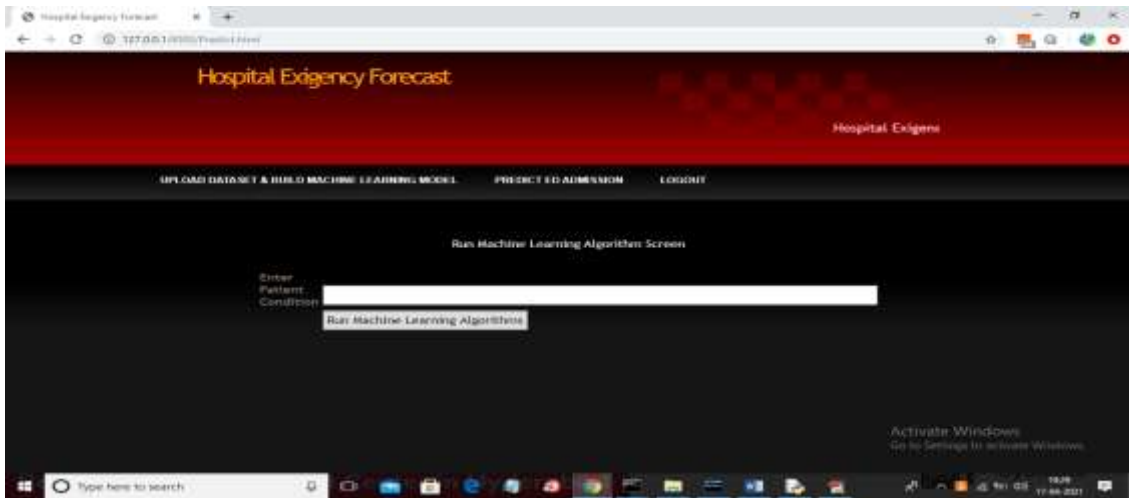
Hospital Exigency Forecast × +

127.0.0.1:8000/Predict.html

Hospital Exigency Forecast

Hospital Exigenc

UPLOAD DATASET & BUILD MACHINE LEARNING MODEL PREDICT ED ADMISSION LOGOUT

Run Machine Learning Algorithm Screen

Enter Patient Condition

Run Machine Learning Algorithms

Activate Windows
Go to Settings to activate Windows.

Type here to search

18:29
17-04-2021